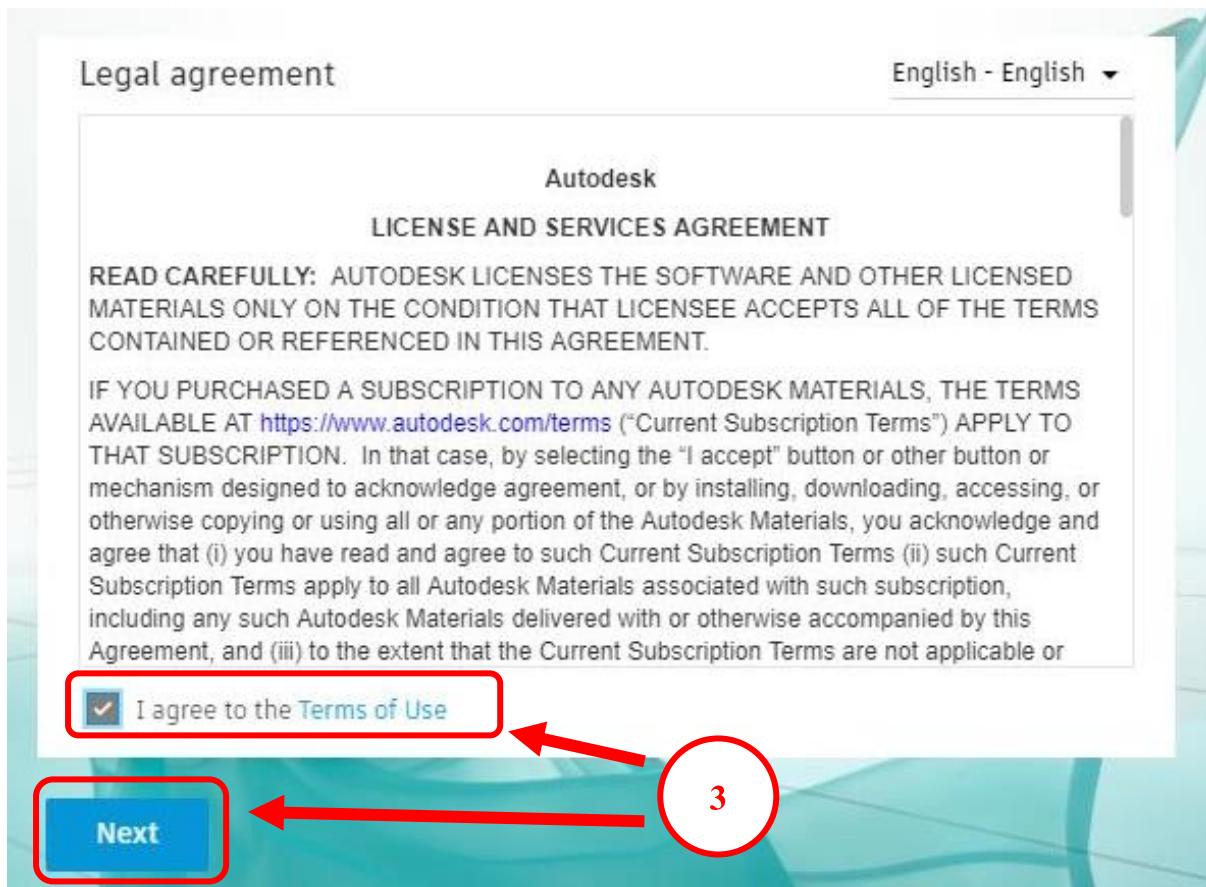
Legal agreement

English - English

Autodesk

LICENSE AND SERVICES AGREEMENT

READ CAREFULLY: AUTODESK LICENSES THE SOFTWARE AND OTHER LICENSED MATERIALS ONLY ON THE CONDITION THAT LICENSEE ACCEPTS ALL OF THE TERMS CONTAINED OR REFERENCED IN THIS AGREEMENT.

IF YOU PURCHASED A SUBSCRIPTION TO ANY AUTODESK MATERIALS, THE TERMS AVAILABLE AT https://www.autodesk.com/terms ("Current Subscription Terms") APPLY TO THAT SUBSCRIPTION. In that case, by selecting the "I accept" button or other button or mechanism designed to acknowledge agreement, or by installing, downloading, accessing, or otherwise copying or using all or any portion of the Autodesk Materials, you acknowledge and agree that (i) you have read and agree to such Current Subscription Terms (ii) such Current Subscription Terms apply to all Autodesk Materials associated with such subscription, including any such Autodesk Materials delivered with or otherwise accompanied by this Agreement, and (iii) to the extent that the Current Subscription Terms are not applicable or

I agree to the Terms of Use

3

Next